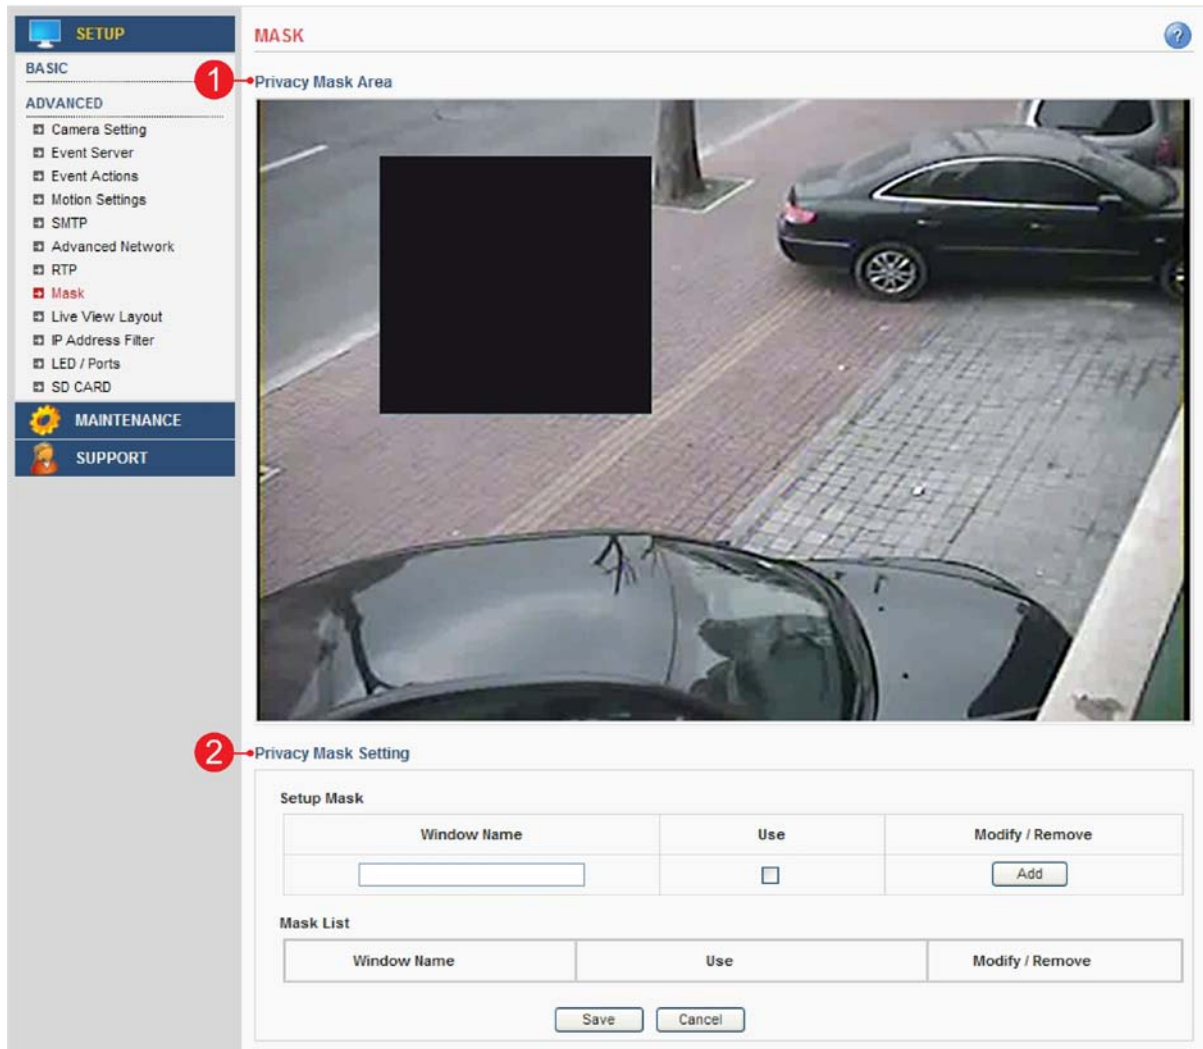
SETUP
BASIC
ADVANCED
Camera Setting
Event Server
Event Actions
Motion Settings
SMTP
Advanced Network
RTP
Mask
Live View Layout
IP Address Filter
LED / Ports
SD CARD
MAINTENANCE
SUPPORT

MASK
?
1
Privacy Mask Area

2
Privacy Mask Setting

Setup Mask

| Window Name | Use | Modify / Remove |
|---|---|---|
| | ☐ | Add |

Mask List

| Window Name | Use | Modify / Remove |
|---|---|---|

Save Cancel